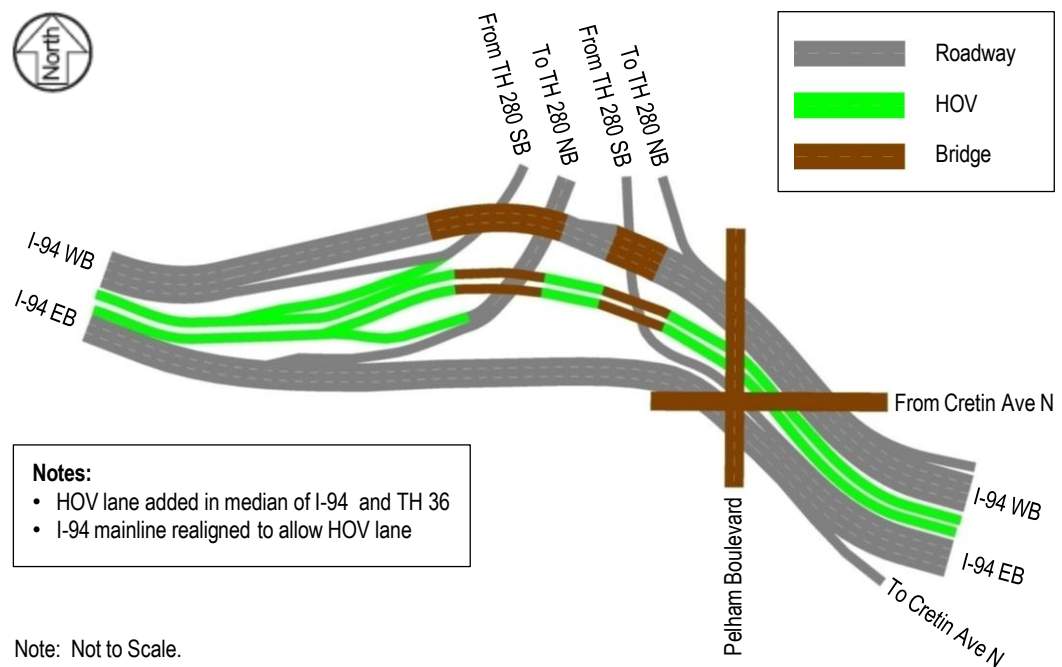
North

From TH 280 SB
To TH 280 NB
From TH 280 SB
To TH 280 NB

Roadway
HOV
Bridge

I-94 WB
I-94 EB

From Cretin Ave N

Notes:
• HOV lane added in median of I-94 and TH 36
• I-94 mainline realigned to allow HOV lane

Pelham Boulevard

I-94 WB
I-94 EB

To Cretin Ave N

Note: Not to Scale.